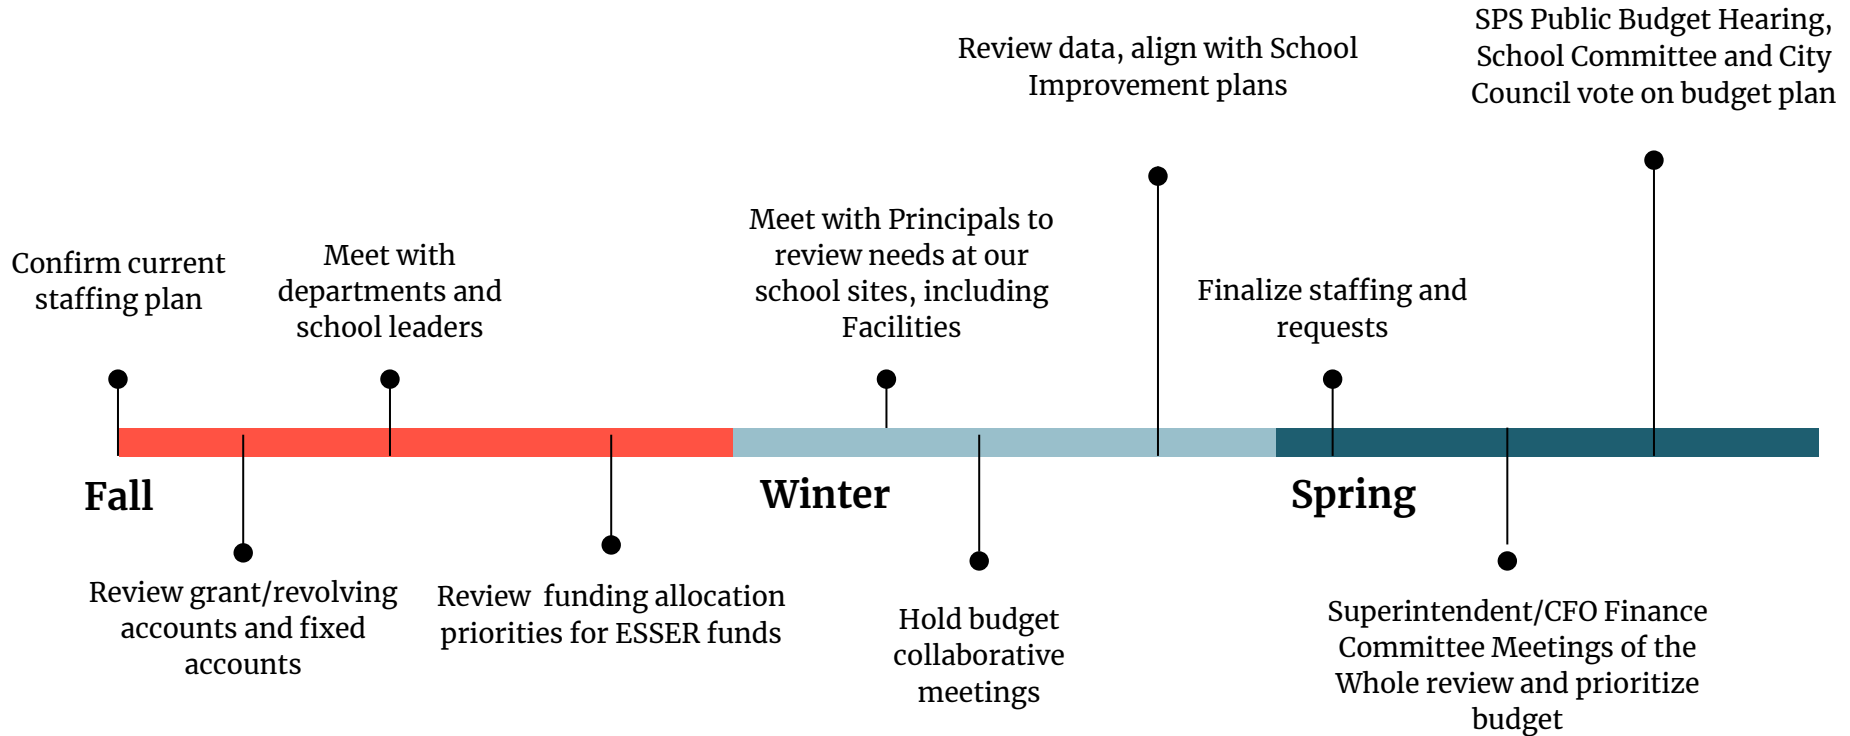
SPS Public Budget Hearing, School Committee and City Council vote on budget plan

Review data, align with School Improvement plans

Confirm current staffing plan

Meet with departments and school leaders

Meet with Principals to review needs at our school sites, including Facilities

Finalize staffing and requests

Fall

Winter

Spring

Review grant/revolving accounts and fixed accounts

Review  funding allocation priorities for ESSER funds

Hold budget collaborative meetings

Superintendent/CFO Finance Committee Meetings of the Whole review and prioritize budget